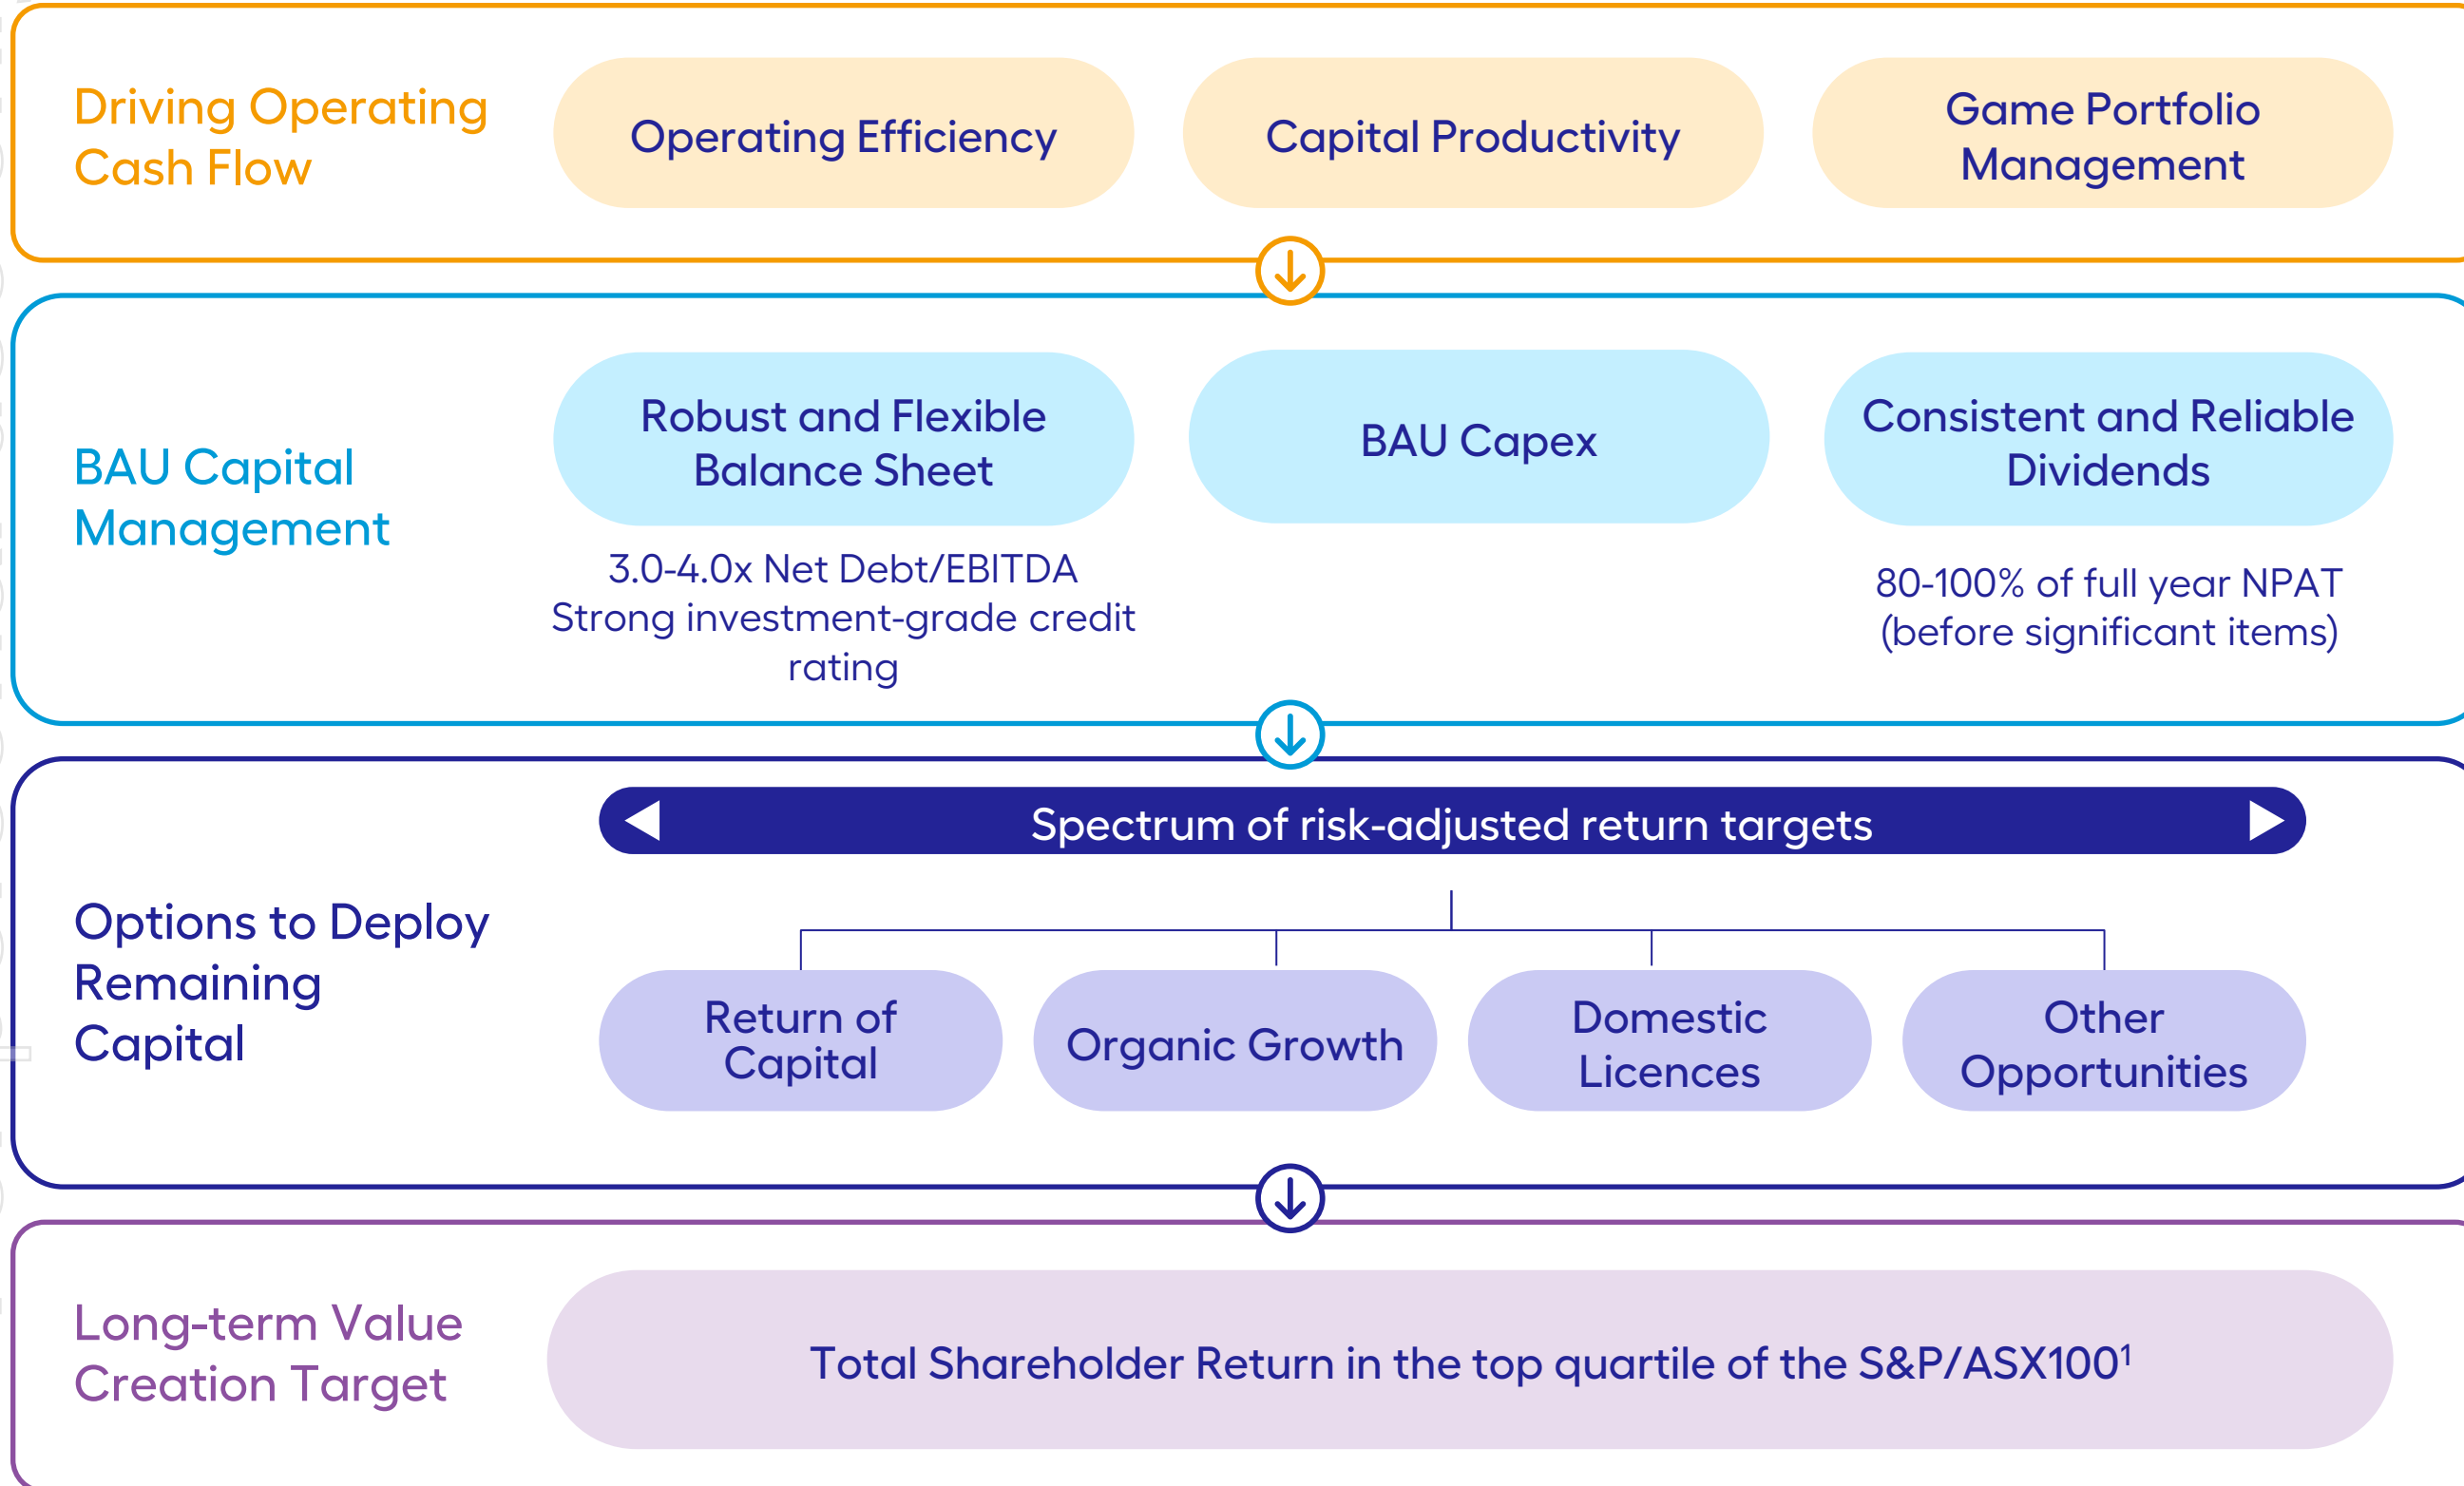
Driving Operating Cash Flow

Operating Efficiency

Capital Productivity

Game Portfolio Management

BAU Capital Management

Robust and Flexible Balance Sheet

3.0-4.0x Net Debt/EBITDA
Strong investment-grade credit rating

BAU Capex

Consistent and Reliable Dividends

80-100% of full year NPAT (before significant items)

Options to Deploy Remaining Capital

Spectrum of risk-adjusted return targets

Return of Capital

Organic Growth

Domestic Licences

Other Opportunities

Long-term Value Creation Target

Total Shareholder Return in the top quartile of the S&P/ASX100$^1$